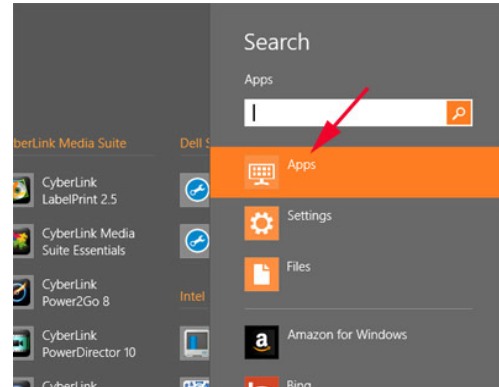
berLink Media Suite

CyberLink LabelPrint 2.5

CyberLink Media Suite Essentials

CyberLink Power2Go 8

CyberLink PowerDirector 10

CyberLink

Dell S

Intel

Search

Apps

Apps

Settings

Files

Amazon for Windows

Bing